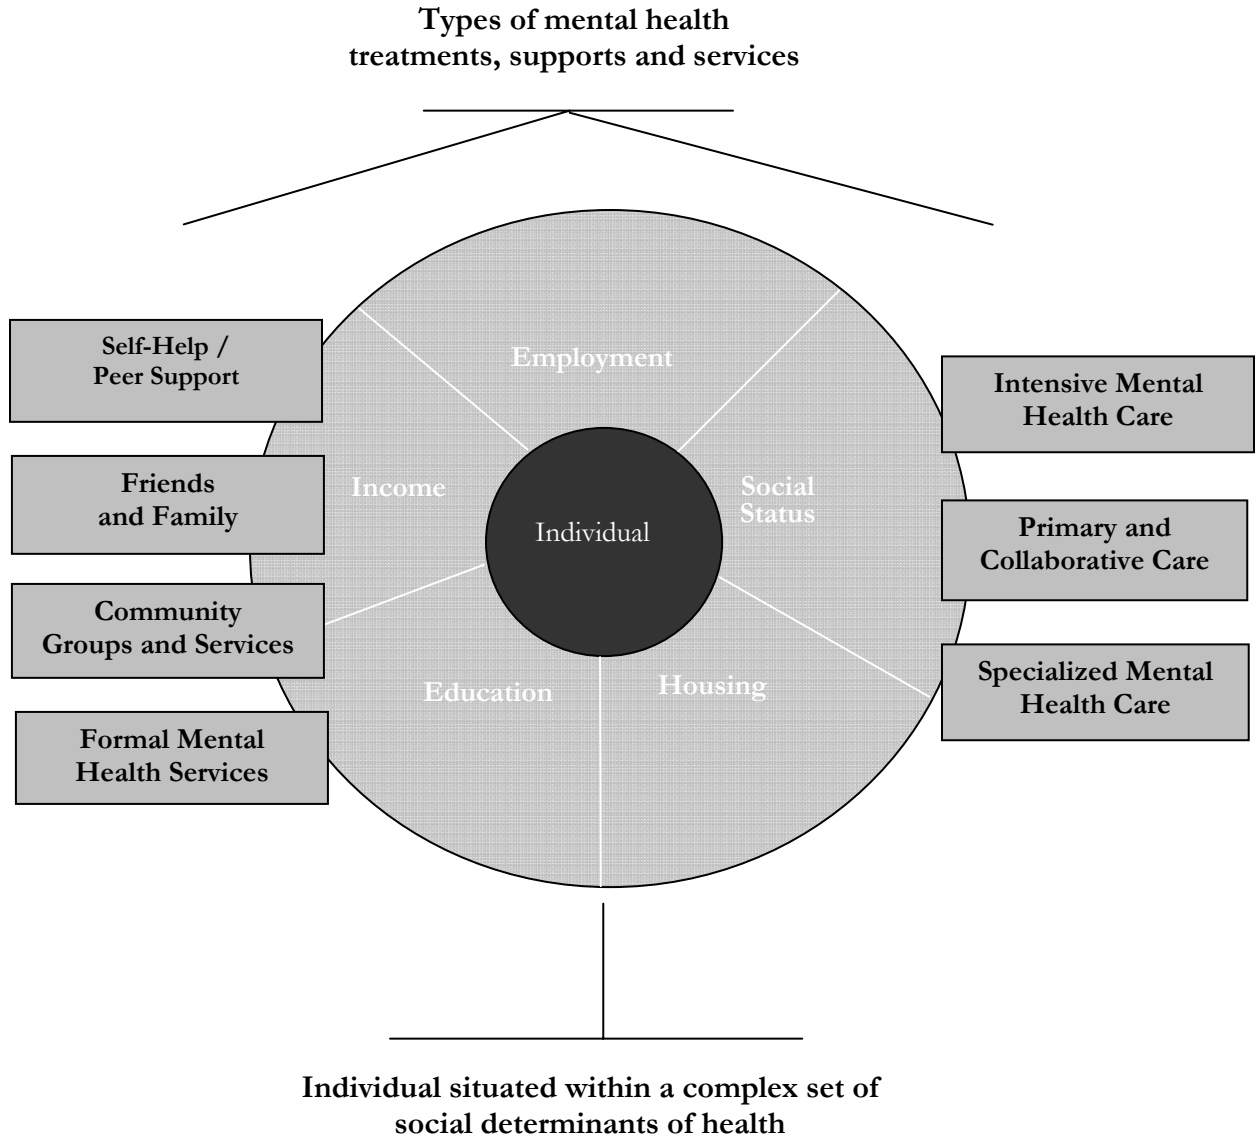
Types of mental health treatments, supports and services

Self-Help / Peer Support

Friends and Family

Community Groups and Services

Formal Mental Health Services

Employment

Income

Social Status

Individual

Education

Housing

Intensive Mental Health Care

Primary and Collaborative Care

Specialized Mental Health Care

Individual situated within a complex set of social determinants of health